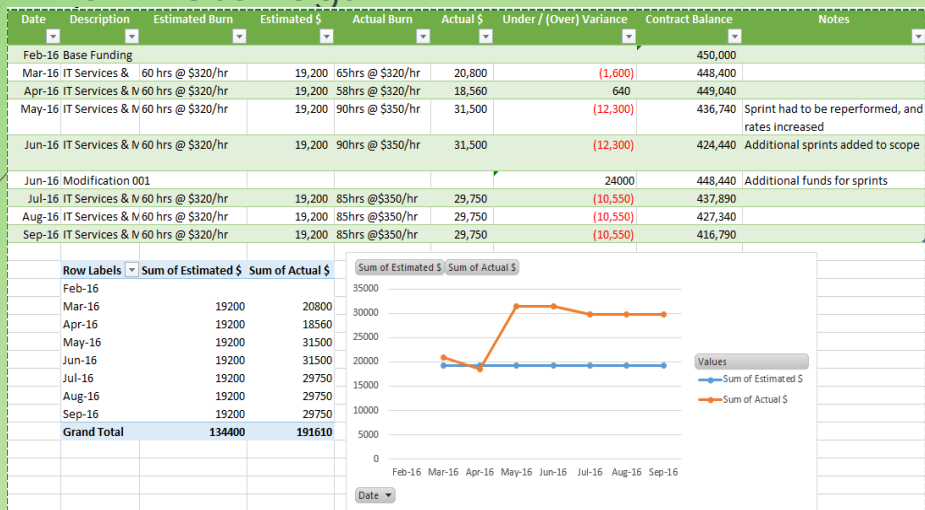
| Date | Description | Estimated Burn | Estimated $ | Actual Burn | Actual $ | Under / (Over) Variance | Contract Balance | Notes |
|---|---|---|---|---|---|---|---|---|
| Feb-16 | Base Funding | | | | | | 450,000 | |
| Mar-16 | IT Services & | 60 hrs @ $320/hr | 19,200 | 65hrs @ $320/hr | 20,800 | (1,600) | 448,400 | |
| Apr-16 | IT Services & N | 60 hrs @ $320/hr | 19,200 | 58hrs @ $320/hr | 18,560 | 640 | 449,040 | |
| May-16 | IT Services & N | 60 hrs @ $320/hr | 19,200 | 90hrs @ $350/hr | 31,500 | (12,300) | 436,740 | Sprint had to be reperformed, and rates increased |
| Jun-16 | IT Services & N | 60 hrs @ $320/hr | 19,200 | 90hrs @ $350/hr | 31,500 | (12,300) | 424,440 | Additional sprints added to scope |
| Jun-16 | Modification 001 | | | | | 24000 | 448,440 | Additional funds for sprints |
| Jul-16 | IT Services & N | 60 hrs @ $320/hr | 19,200 | 85hrs @$350/hr | 29,750 | (10,550) | 437,890 | |
| Aug-16 | IT Services & N | 60 hrs @ $320/hr | 19,200 | 85hrs @$350/hr | 29,750 | (10,550) | 427,340 | |
| Sep-16 | IT Services & N | 60 hrs @ $320/hr | 19,200 | 85hrs @$350/hr | 29,750 | (10,550) | 416,790 | |

| Row Labels | Sum of Estimated $ | Sum of Actual $ |
|---|---|---|
| Feb-16 | | |
| Mar-16 | 19200 | 20800 |
| Apr-16 | 19200 | 18560 |
| May-16 | 19200 | 31500 |
| Jun-16 | 19200 | 31500 |
| Jul-16 | 19200 | 29750 |
| Aug-16 | 19200 | 29750 |
| Sep-16 | 19200 | 29750 |
| Grand Total | 134400 | 191610 |

Sum of Estimated $ Sum of Actual $

35000
30000
25000
20000
15000
10000
5000
0

Feb-16 Mar-16 Apr-16 May-16 Jun-16 Jul-16 Aug-16 Sep-16

Values
Sum of Estimated $
Sum of Actual $

Date